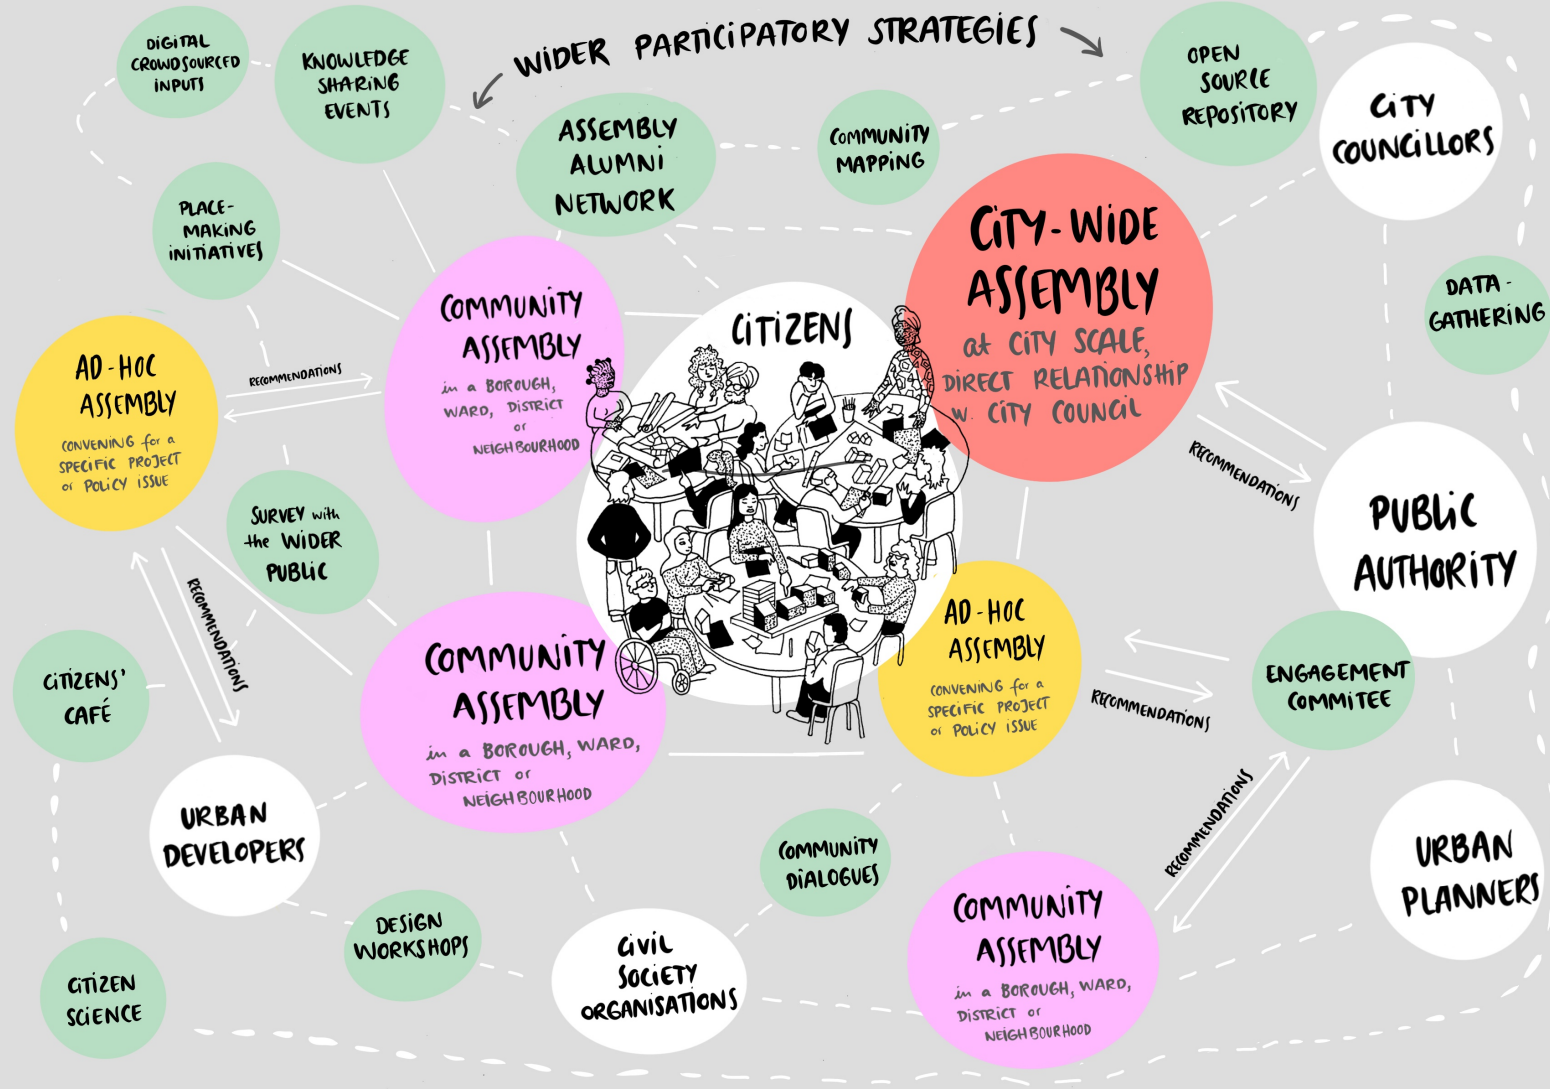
WIDER PARTICIPATORY STRATEGIES

DIGITAL CROWDSOURCED INPUTS

KNOWLEDGE SHARING EVENTS

ASSEMBLY ALUMNI NETWORK

COMMUNITY MAPPING

OPEN SOURCE REPOSITORY

CITY COUNCILLORS

PLACE-MAKING INITIATIVES

CITY-WIDE ASSEMBLY
at CITY SCALE, DIRECT RELATIONSHIP w. CITY COUNCIL

DATA-GATHERING

COMMUNITY ASSEMBLY
in a BOROUGH, WARD, DISTRICT or NEIGHBOURHOOD

CITIZENS

AD-HOC ASSEMBLY
CONVENING for a SPECIFIC PROJECT or POLICY ISSUE

RECOMMENDATIONS

RECOMMENDATIONS

PUBLIC AUTHORITY

SURVEY with the WIDER PUBLIC

RECOMMENDATIONS

COMMUNITY ASSEMBLY
in a BOROUGH, WARD, DISTRICT or NEIGHBOURHOOD

AD-HOC ASSEMBLY
CONVENING for a SPECIFIC PROJECT or POLICY ISSUE

RECOMMENDATIONS

ENGAGEMENT COMMITEE

CITIZENS' CAFÉ

URBAN DEVELOPERS

COMMUNITY DIALOGUES

RECOMMENDATIONS

URBAN PLANNERS

DESIGN WORKSHOPS

CIVIL SOCIETY ORGANISATIONS

COMMUNITY ASSEMBLY
in a BOROUGH, WARD, DISTRICT or NEIGHBOURHOOD

CITIZEN SCIENCE